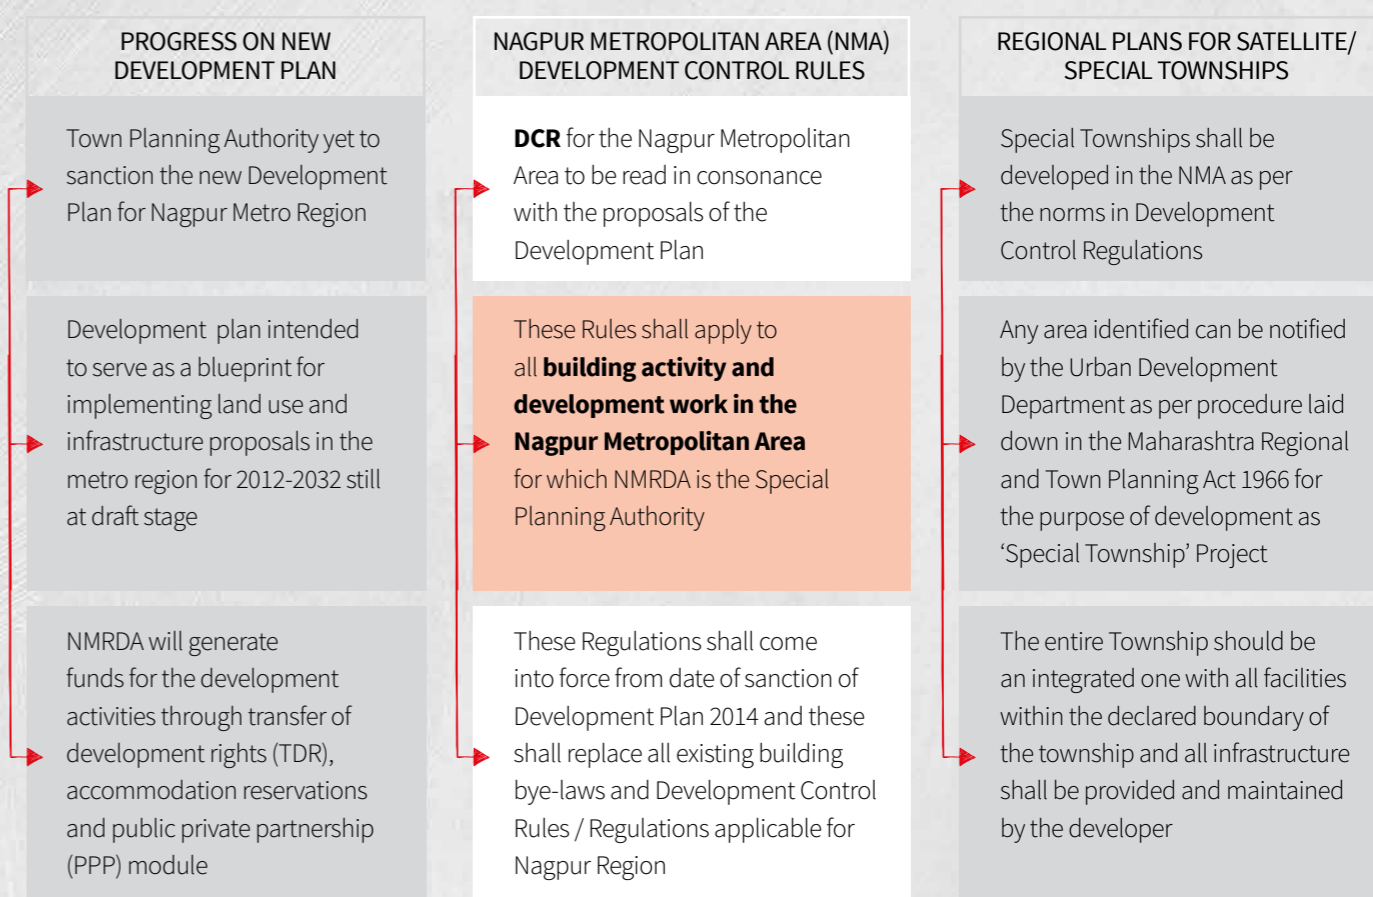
PROGRESS ON NEW DEVELOPMENT PLAN

Town Planning Authority yet to sanction the new Development Plan for Nagpur Metro Region

Development plan intended to serve as a blueprint for implementing land use and infrastructure proposals in the metro region for 2012-2032 still at draft stage

NMRDA will generate funds for the development activities through transfer of development rights (TDR), accommodation reservations and public private partnership (PPP) module

NAGPUR METROPOLITAN AREA (NMA) DEVELOPMENT CONTROL RULES

**DCR** for the Nagpur Metropolitan Area to be read in consonance with the proposals of the Development Plan

These Rules shall apply to all **building activity and development work in the Nagpur Metropolitan Area** for which NMRDA is the Special Planning Authority

These Regulations shall come into force from date of sanction of Development Plan 2014 and these shall replace all existing building bye-laws and Development Control Rules / Regulations applicable for Nagpur Region

REGIONAL PLANS FOR SATELLITE/ SPECIAL TOWNSHIPS

Special Townships shall be developed in the NMA as per the norms in Development Control Regulations

Any area identified can be notified by the Urban Development Department as per procedure laid down in the Maharashtra Regional and Town Planning Act 1966 for the purpose of development as ‘Special Township’ Project

The entire Township should be an integrated one with all facilities within the declared boundary of the township and all infrastructure shall be provided and maintained by the developer